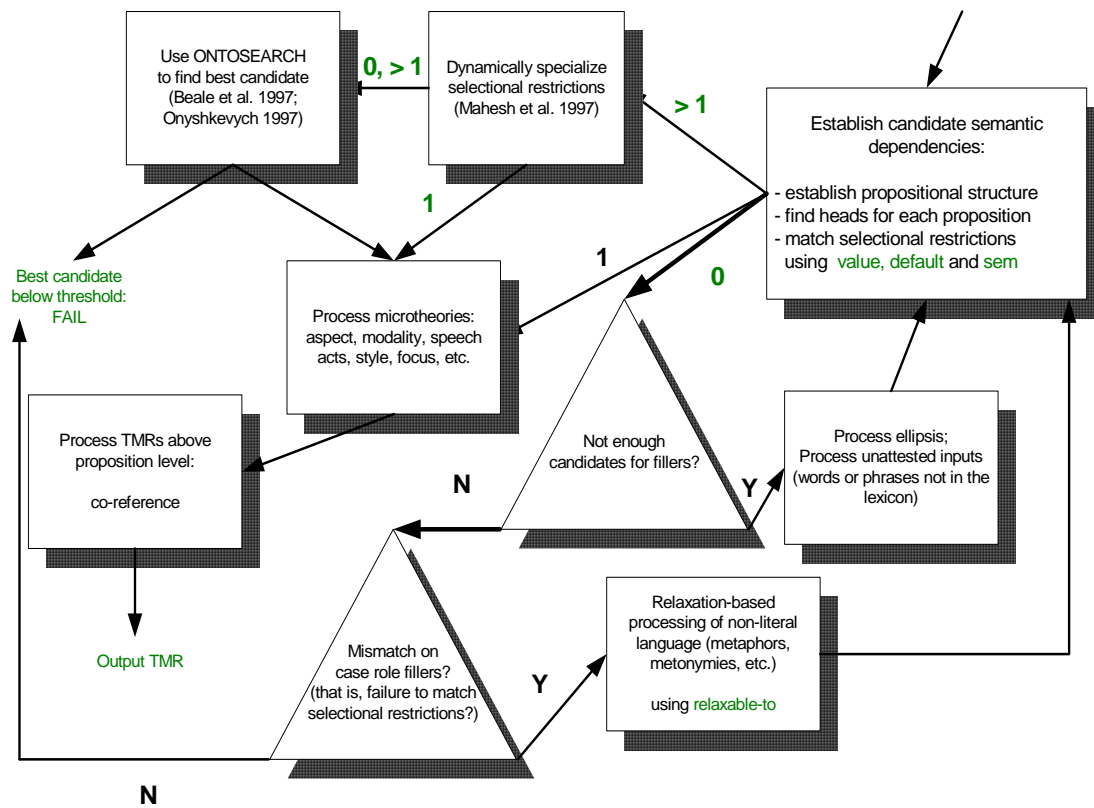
Use ONTOSEARCH to find best candidate (Beale et al. 1997; Onyshkevych 1997)

0, > 1

Dynamically specialize selectional restrictions (Mahesh et al. 1997)

> 1

Establish candidate semantic dependencies:

- establish propositional structure
- find heads for each proposition
- match selectional restrictions using value, default and sem

1

Best candidate below threshold: FAIL

1

0

Process microtheories: aspect, modality, speech acts, style, focus, etc.

Process TMRs above proposition level:

co-reference

Not enough candidates for fillers?

Y

Process ellipsis; Process unattested inputs (words or phrases not in the lexicon)

N

Output TMR

Mismatch on case role fillers? (that is, failure to match selectional restrictions?)

Y

Relaxation-based processing of non-literal language (metaphors, metonymies, etc.)

using relaxable-to

N